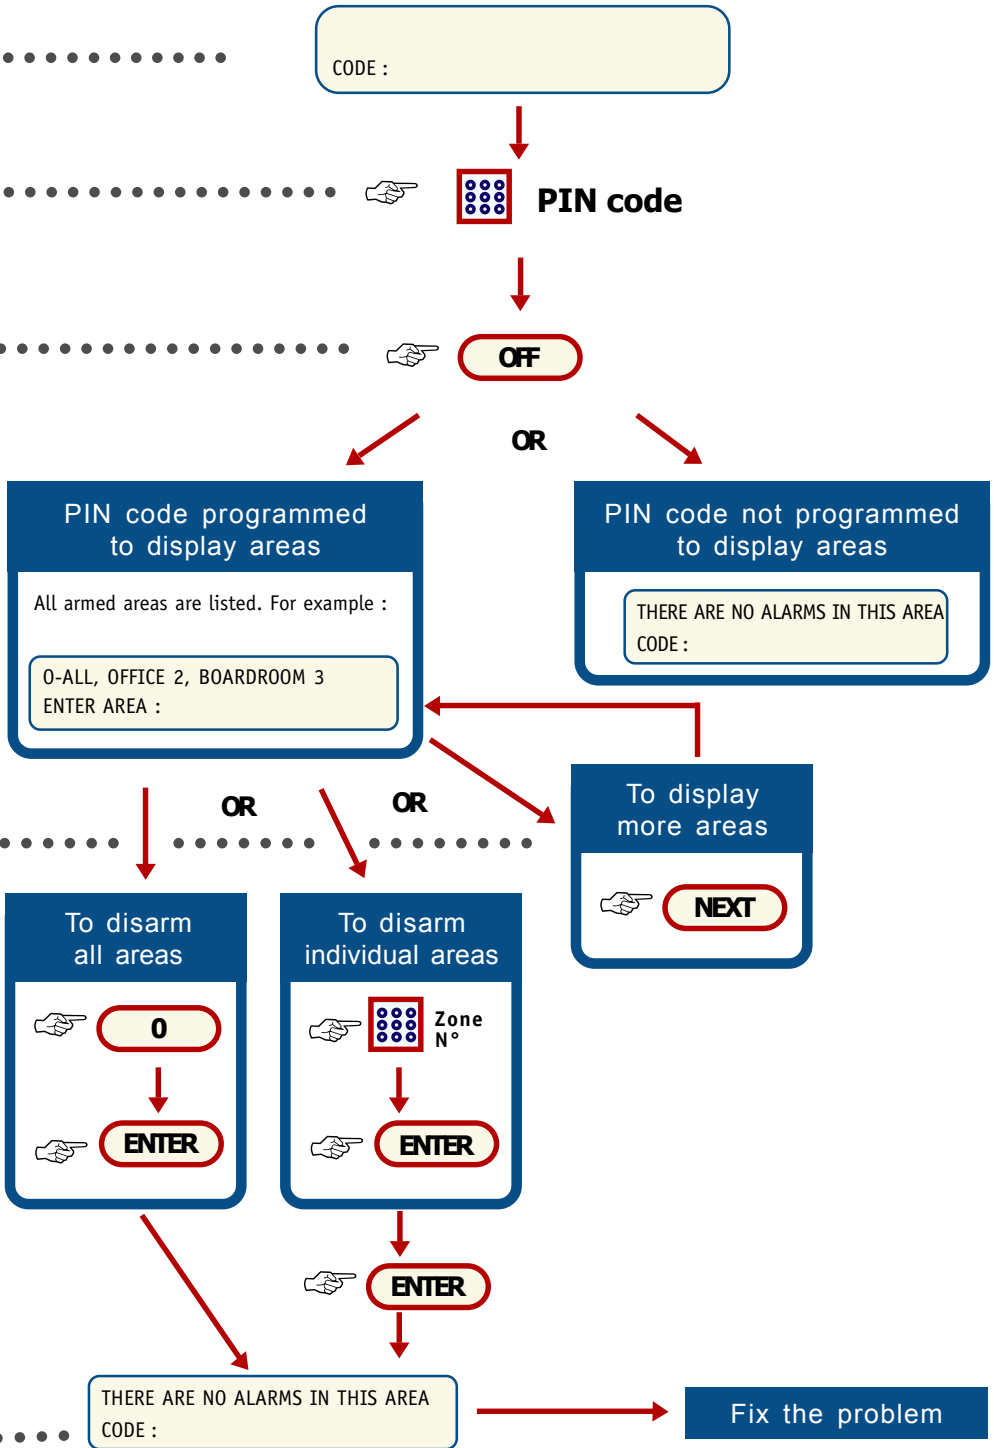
CODE :

PIN code

OFF

OR

PIN code programmed to display areas

All armed areas are listed. For example :

O-ALL, OFFICE 2, BOARDROOM 3
ENTER AREA :

PIN code not programmed to display areas

THERE ARE NO ALARMS IN THIS AREA
CODE :

OR

OR

To display more areas

NEXT

To disarm all areas

0

ENTER

To disarm individual areas

Zone N°

ENTER

ENTER

THERE ARE NO ALARMS IN THIS AREA
CODE :

Fix the problem